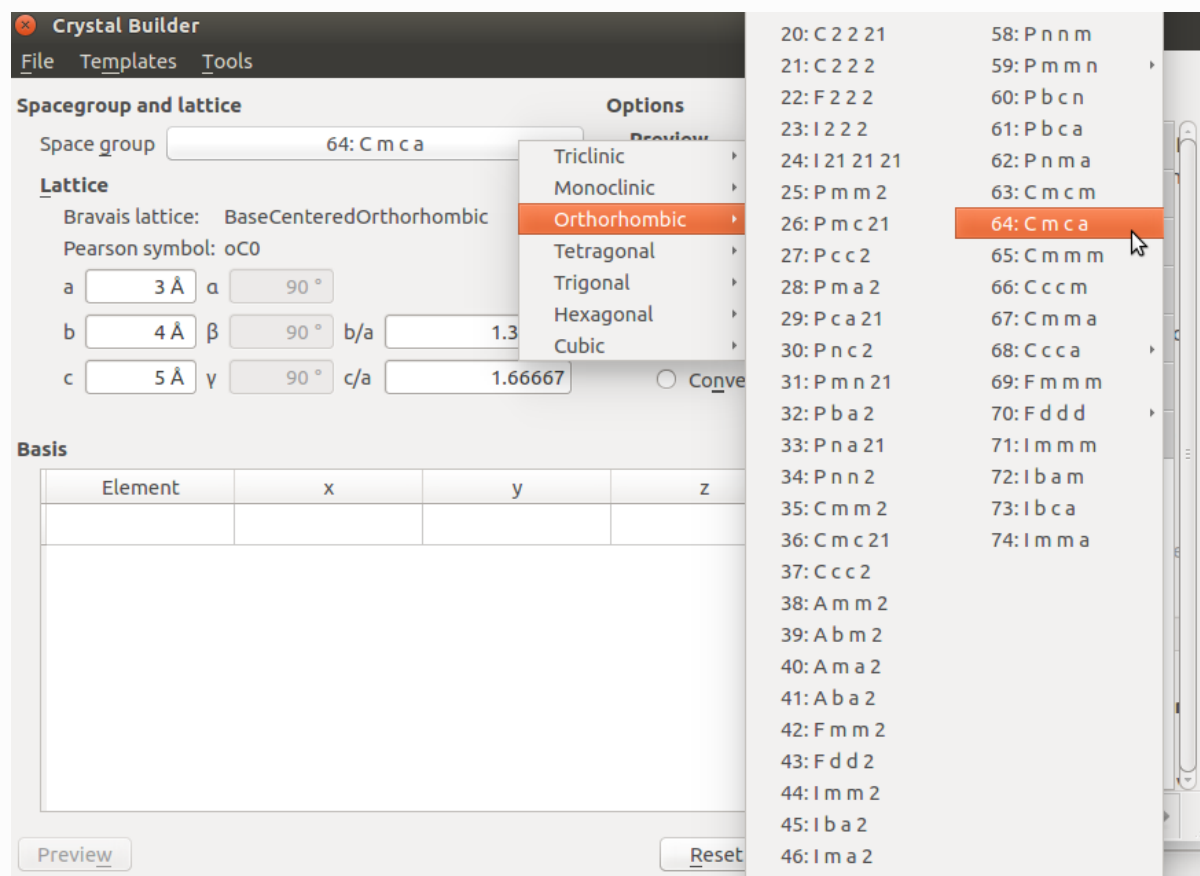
Crystal Builder
File Templates Tools

Spacegroup and lattice
Space group 64: C m c a
Lattice
Bravais lattice: BaseCenteredOrthorhombic
Pearson symbol: oC0
a 3 Å α 90 °
b 4 Å β 90 ° b/a 1.3
c 5 Å γ 90 ° c/a 1.66667

Options
Preview
Conve

Triclinic
Monoclinic
Orthorhombic
Tetragonal
Trigonal
Hexagonal
Cubic

20: C 2 2 21
21: C 2 2 2
22: F 2 2 2
23: I 2 2 2
24: I 21 21 21
25: P m m 2
26: P m c 21
27: P c c 2
28: P m a 2
29: P c a 21
30: P n c 2
31: P m n 21
32: P b a 2
33: P n a 21
34: P n n 2
35: C m m 2
36: C m c 21
37: C c c 2
38: A m m 2
39: A b m 2
40: A m a 2
41: A b a 2
42: F m m 2
43: F d d 2
44: I m m 2
45: I b a 2
46: I m a 2

58: P n n m
59: P m m n
60: P b c n
61: P b c a
62: P n m a
63: C m c m
64: C m c a
65: C m m m
66: C c c m
67: C m m a
68: C c c a
69: F m m m
70: F d d d
71: I m m m
72: I b a m
73: I b c a
74: I m m a

Basis
| Element | x | y | z |
|---|---|---|---|
| | | | |

Preview
Reset